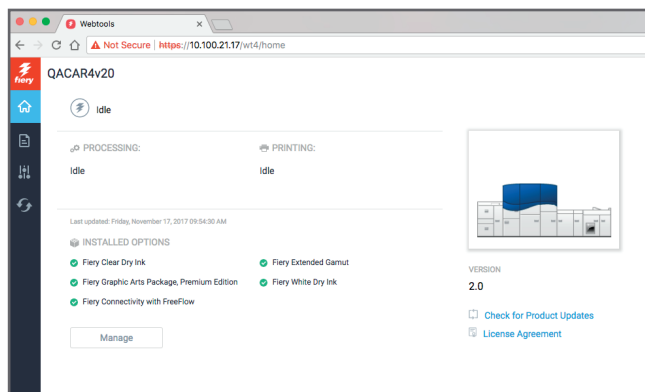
Webtools

Not Secure | https://10.100.21.17/wt4/home

fiery

QACAR4v20

Idle

PROCESSING:

Idle

PRINTING:

Idle

Last updated: Friday, November 17, 2017 09:54:30 AM

INSTALLED OPTIONS

Fiery Clear Dry Ink

Fiery Extended Gamut

Fiery Graphic Arts Package, Premium Edition

Fiery White Dry Ink

Fiery Connectivity with FreeFlow

Manage

VERSION

2.0

Check for Product Updates

License Agreement